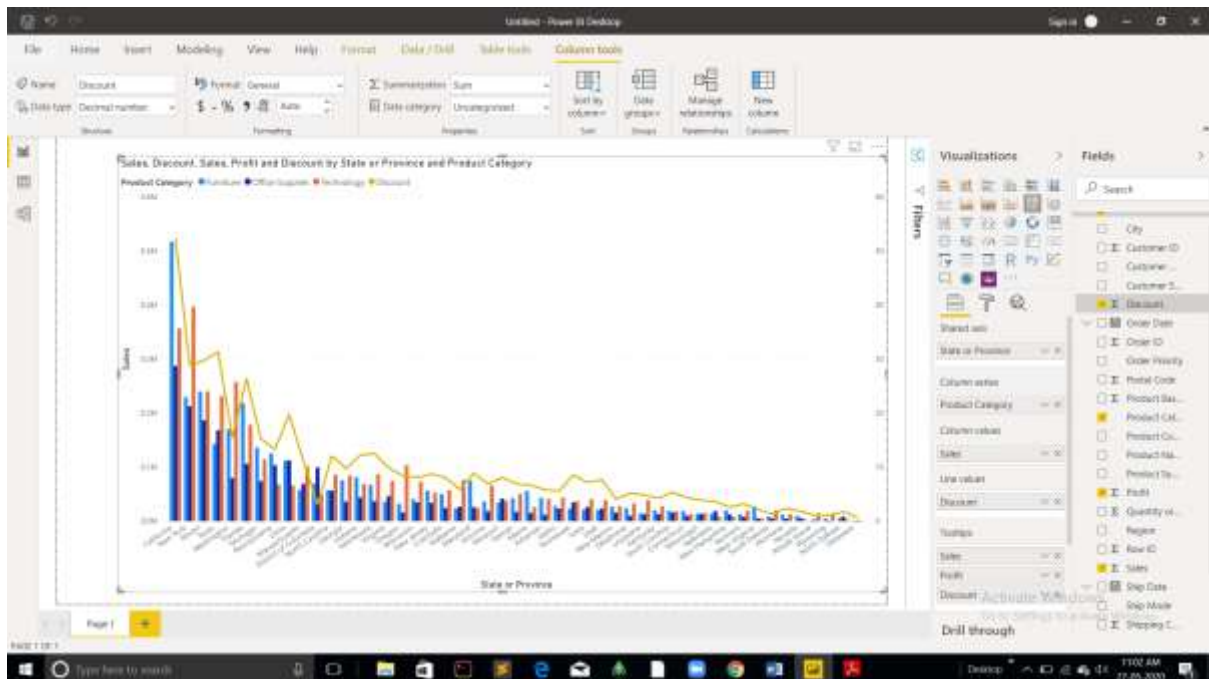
Untitled - Power BI Desktop

Sign in

File Home Insert Modeling View Help Format Data / Drill Table tools Column tools

Name Discount
Data type Decimal number
Structure

Format General
$ - % 9 .00 Auto
Formatting

Summarization Sum
Data category Uncategorized
Properties

Sort by column
Sort

Data groups
Groups

Manage relationships
Relationships

New column
Calculations

Sales, Discount, Sales, Profit and Discount by State or Province and Product Category

Product Category ● Furniture ● Office Supplies ● Technology ● Discount

Sales

State or Province

Filters

Visualizations

Shared axis
State or Province

Column series
Product Category

Column values
Sales

Line values
Discount

Tooltips
Sales
Profit
Discount

Drill through

Fields

Search

City
Customer ID
Customer ...
Customer S...
Discount
Order Date
Order ID
Order Priority
Postal Code
Product Bas...
Product Cat...
Product Co...
Product Na...
Product Su...
Profit
Quantity or...
Region
Row ID
Sales
Ship Date
Ship Mode
Shipping C...

Activate Windows
Go to Settings to activate Windows.

Page 1

PAGE 1 OF 1

Type here to search

Desktop

11:02 AM